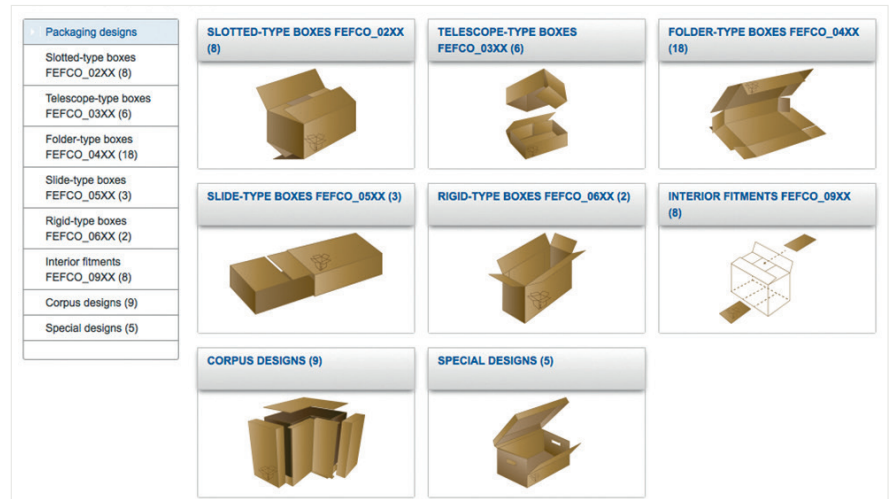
Packaging designs

Slotted-type boxes FEFCO_02XX (8)

Telescope-type boxes FEFCO_03XX (6)

Folder-type boxes FEFCO_04XX (18)

Slide-type boxes FEFCO_05XX (3)

Rigid-type boxes FEFCO_06XX (2)

Interior fitments FEFCO_09XX (8)

Corpus designs (9)

Special designs (5)

SLOTTED-TYPE BOXES FEFCO_02XX (8)

TELESCOPE-TYPE BOXES FEFCO_03XX (6)

FOLDER-TYPE BOXES FEFCO_04XX (18)

SLIDE-TYPE BOXES FEFCO_05XX (3)

RIGID-TYPE BOXES FEFCO_06XX (2)

INTERIOR FITMENTS FEFCO_09XX (8)

CORPUS DESIGNS (9)

SPECIAL DESIGNS (5)